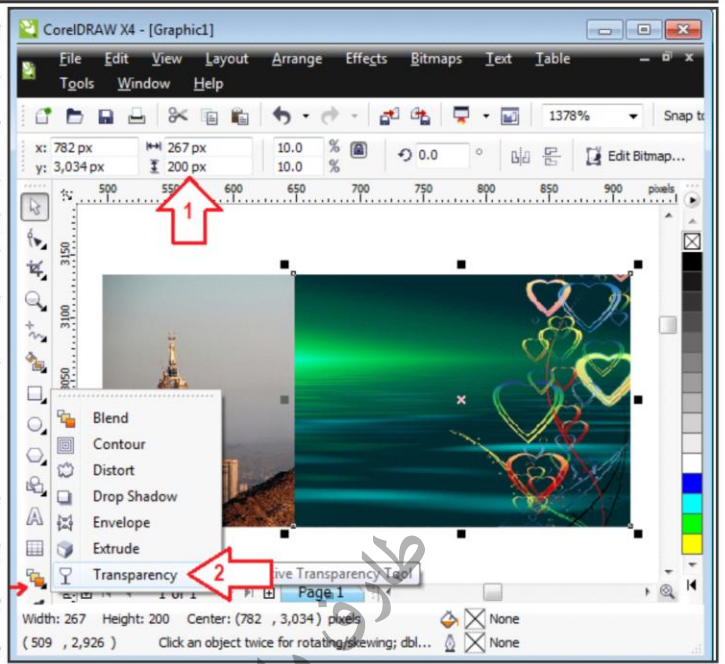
CorelDRAW X4 - [Graphic1]

File Edit View Layout Arrange Effects Bitmaps Text Table Tools Window Help

1378% Snap to

x: 782 px y: 3,034 px 267 px 200 px 10.0 % 10.0 % 0.0 ° Edit Bitmap...

500 550 600 650 700 750 800 850 900 pixels

3150 3100 3050

1

Blend
Contour
Distort
Drop Shadow
Envelope
Extrude
Transparency

2

ive Transparency Tool

1 of 1 Page 1

Width: 267 Height: 200 Center: (782 , 3,034) pixels None
( 509 , 2,926 ) Click an object twice for rotating/skewing; dbl... None